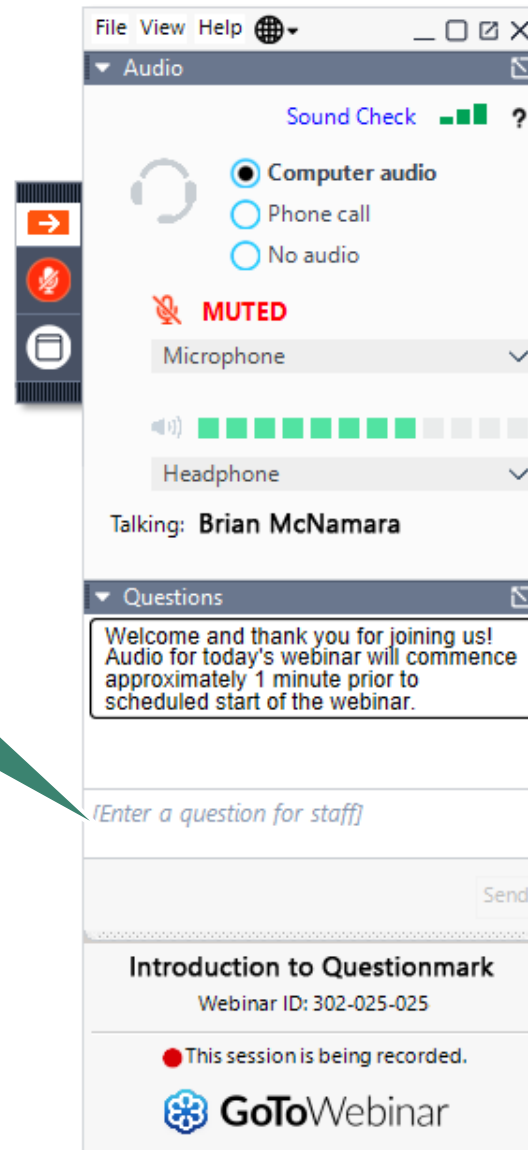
File View Help

Audio

Sound Check ?

Computer audio
Phone call
No audio

MUTED

Microphone

Headphone

Talking: Brian McNamara

Questions

Welcome and thank you for joining us! Audio for today's webinar will commence approximately 1 minute prior to scheduled start of the webinar.

[Enter a question for staff]

Send

Introduction to Questionmark

Webinar ID: 302-025-025

This session is being recorded.

GoToWebinar